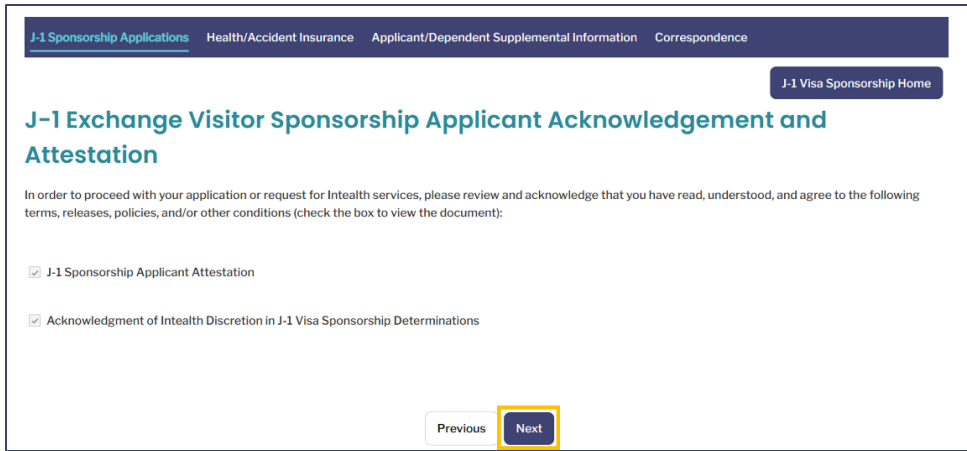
J-1 Sponsorship Applications Health/Accident Insurance Applicant/Dependent Supplemental Information Correspondence

J-1 Visa Sponsorship Home

J-1 Exchange Visitor Sponsorship Applicant Acknowledgement and Attestation

In order to proceed with your application or request for Intealth services, please review and acknowledge that you have read, understood, and agree to the following terms, releases, policies, and/or other conditions (check the box to view the document):

J-1 Sponsorship Applicant Attestation

Acknowledgment of Intealth Discretion in J-1 Visa Sponsorship Determinations

Previous Next